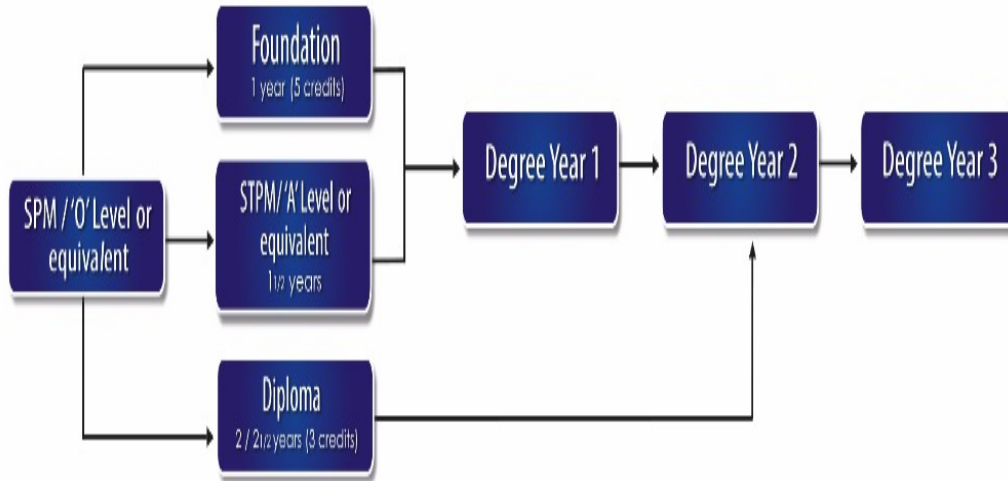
SPM / 'O' Level or equivalent

Foundation
1 year (5 credits)

STPM/'A' Level or equivalent
1$\frac{1}{2}$ years

Diploma
2 / 2$\frac{1}{2}$ years (3 credits)

Degree Year 1

Degree Year 2

Degree Year 3